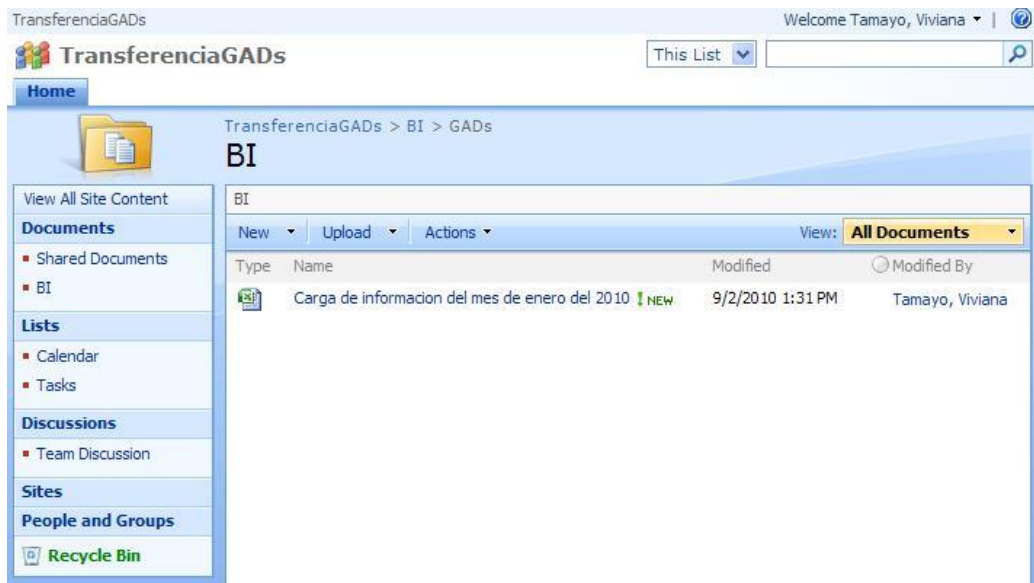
TransferenciaGADs

Welcome Tamayo, Viviana ▾ |

TransferenciaGADs

This List

Home

TransferenciaGADs > BI > GADs

BI

View All Site Content

Documents

▪ Shared Documents

▪ BI

Lists

▪ Calendar

▪ Tasks

Discussions

▪ Team Discussion

Sites

People and Groups

Recycle Bin

BI

New ▾ Upload ▾ Actions ▾

View: All Documents

| Type | Name | Modified | Modified By |
|---|---|---|---|
| | Carga de informacion del mes de enero del 2010 ! NEW | 9/2/2010 1:31 PM | Tamayo, Viviana |